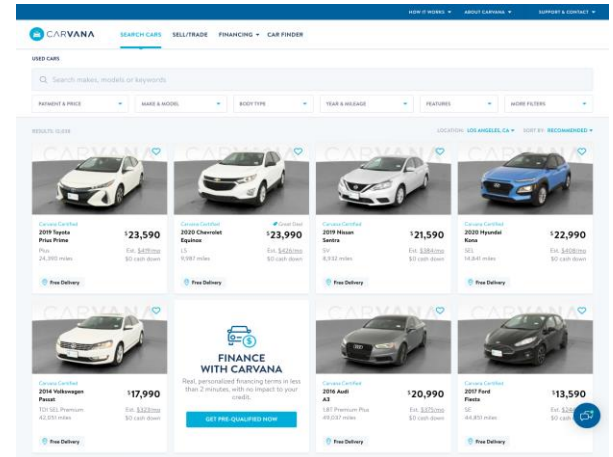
HOW IT WORKS ▾ ABOUT CARVANA ▾ SUPPORT & CONTACT ▾

CARVANA SEARCH CARS SELL/TRADE FINANCING ▾ CAR FINDER

USED CARS

Search makes, models or keywords

PAYMENT & PRICE ▾ MAKE & MODEL ▾ BODY TYPE ▾ YEAR & MILEAGE ▾ FEATURES ▾ MORE FILTERS ▾

RESULTS: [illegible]

LOCATION: LOS ANGELES, CA ▾ SORT BY: RECOMMENDED ▾

CARVANA

Carvana Certified
2019 Toyota Prius Prime
Plus
24,393 miles
$23,590
Est. $419/mo
$0 cash down
Free Delivery

Carvana Certified
Great Deal
2020 Chevrolet Equinox
LS
9,987 miles
$23,990
Est. $426/mo
$0 cash down
Free Delivery

Carvana Certified
2019 Nissan Sentra
SV
8,932 miles
$21,590
Est. $384/mo
$0 cash down
Free Delivery

Carvana Certified
2020 Hyundai Kona
SEL
14,841 miles
$22,990
Est. $408/mo
$0 cash down
Free Delivery

Carvana Certified
2014 Volkswagen Passat
TDI SEL Premium
42,931 miles
$17,990
Est. $323/mo
$0 cash down
Free Delivery

FINANCE WITH CARVANA
Real, personalized financing terms in less than 2 minutes, with no impact to your credit.
GET PRE-QUALIFIED NOW

Carvana Certified
2016 Audi A3
1.8T Premium Plus
49,037 miles
$20,990
Est. $375/mo
$0 cash down
Free Delivery

Carvana Certified
2017 Ford Fiesta
SE
44,851 miles
$13,590
Est. $2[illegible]
$0 cash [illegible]
Free Delivery